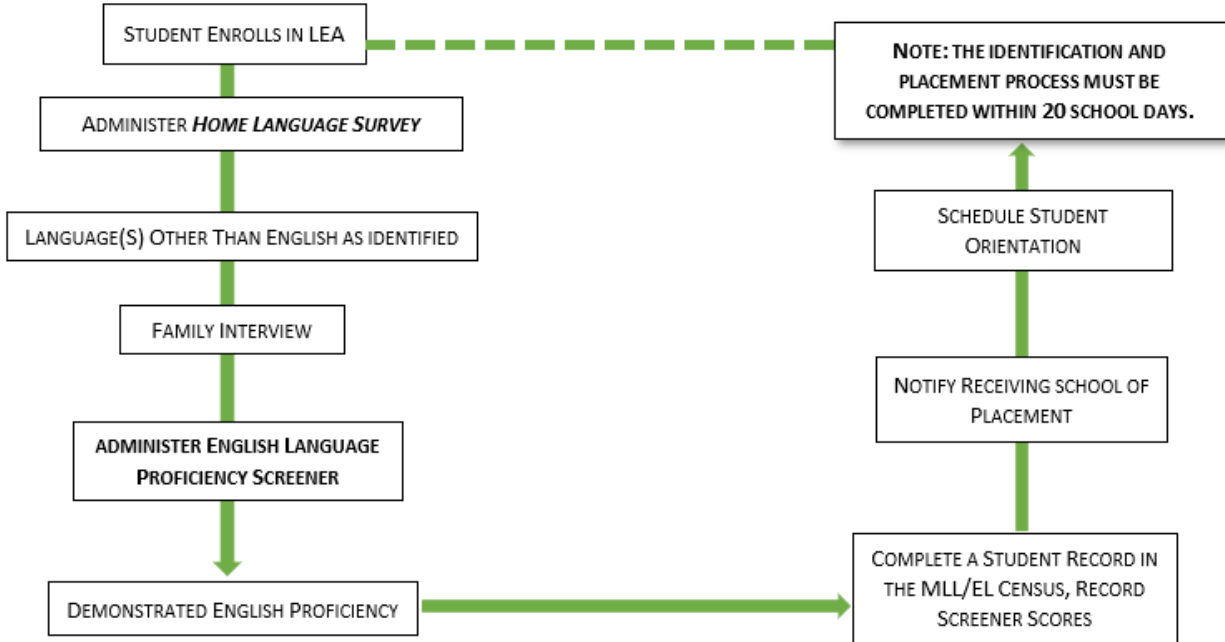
Student Enrolls in LEA

Note: the identification and placement process must be completed within 20 school days.

Administer *Home Language Survey*

Language(S) Other Than English as identified

Family Interview

administer English Language Proficiency Screener

Demonstrated English Proficiency

Complete a Student Record in the MLL/EL Census, Record Screener Scores

Notify Receiving school of Placement

Schedule Student Orientation